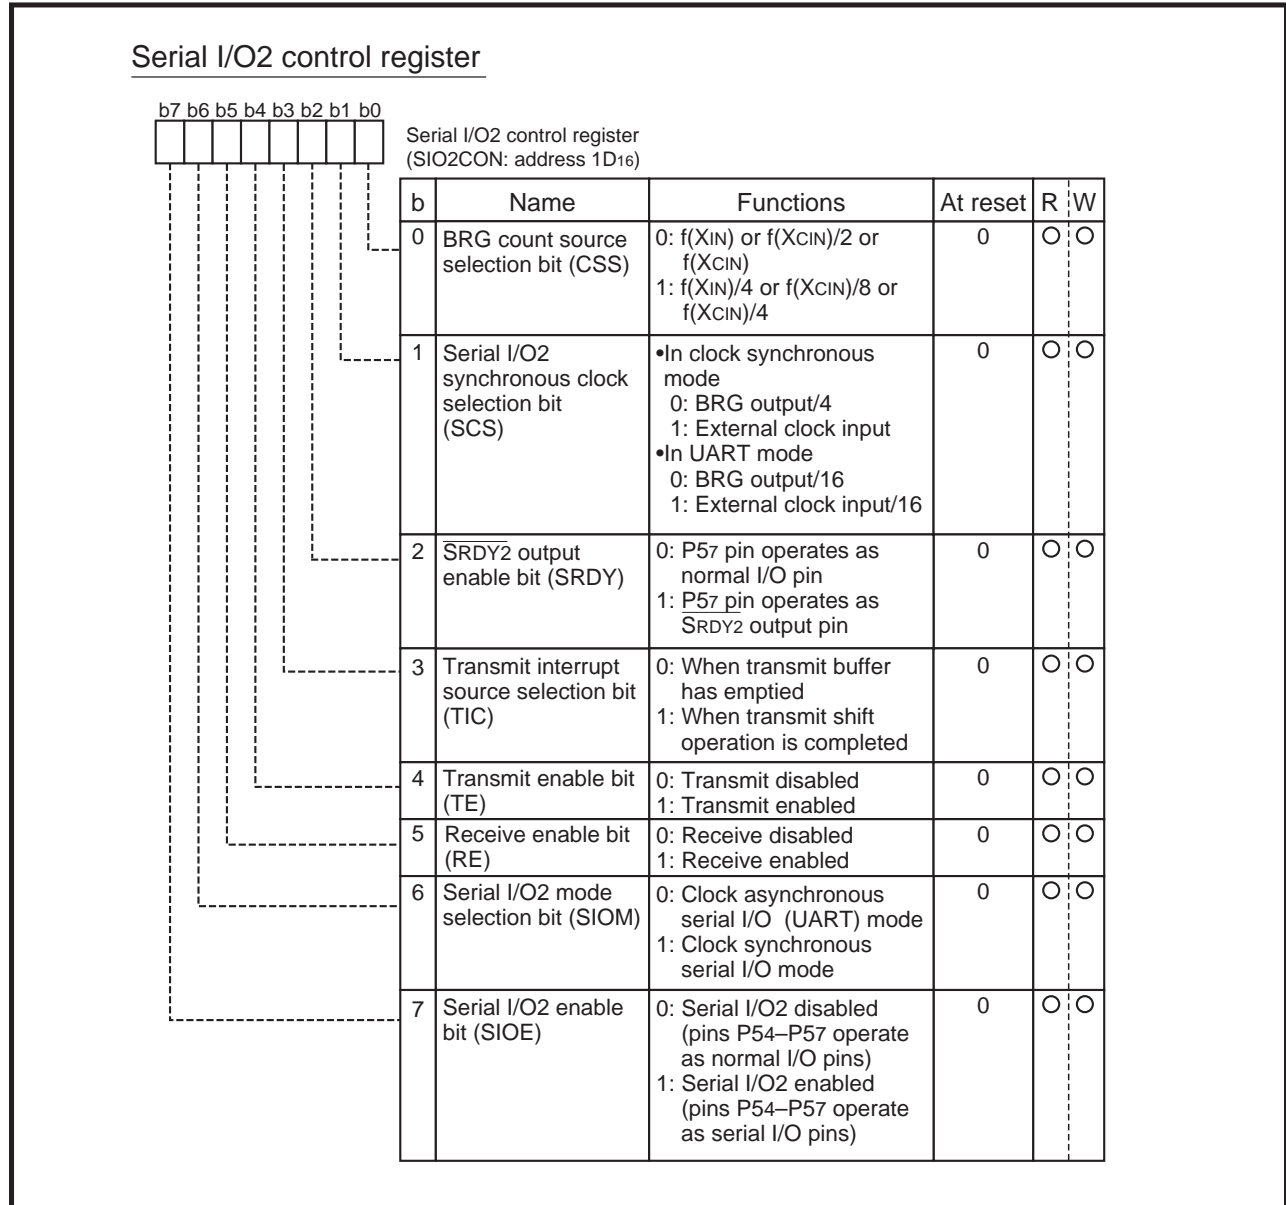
Serial I/O2 control register

b7 b6 b5 b4 b3 b2 b1 b0

Serial I/O2 control register
(SIO2CON: address $1D_{16}$)

| b | Name | Functions | At reset | R | W |
|---|---|---|---|---|---|
| 0 | BRG count source selection bit (CSS) | 0: f(XIN) or f(XCIN)/2 or f(XCIN)<br>1: f(XIN)/4 or f(XCIN)/8 or f(XCIN)/4 | 0 | O | O |
| 1 | Serial I/O2 synchronous clock selection bit (SCS) | •In clock synchronous mode<br>0: BRG output/4<br>1: External clock input<br>•In UART mode<br>0: BRG output/16<br>1: External clock input/16 | 0 | O | O |
| 2 | $\overline{SRDY2}$ output enable bit (SRDY) | 0: $P5_7$ pin operates as normal I/O pin<br>1: $P5_7$ pin operates as $\overline{SRDY2}$ output pin | 0 | O | O |
| 3 | Transmit interrupt source selection bit (TIC) | 0: When transmit buffer has emptied<br>1: When transmit shift operation is completed | 0 | O | O |
| 4 | Transmit enable bit (TE) | 0: Transmit disabled<br>1: Transmit enabled | 0 | O | O |
| 5 | Receive enable bit (RE) | 0: Receive disabled<br>1: Receive enabled | 0 | O | O |
| 6 | Serial I/O2 mode selection bit (SIOM) | 0: Clock asynchronous serial I/O (UART) mode<br>1: Clock synchronous serial I/O mode | 0 | O | O |
| 7 | Serial I/O2 enable bit (SIOE) | 0: Serial I/O2 disabled (pins $P5_4$–$P5_7$ operate as normal I/O pins)<br>1: Serial I/O2 enabled (pins $P5_4$–$P5_7$ operate as serial I/O pins) | 0 | O | O |